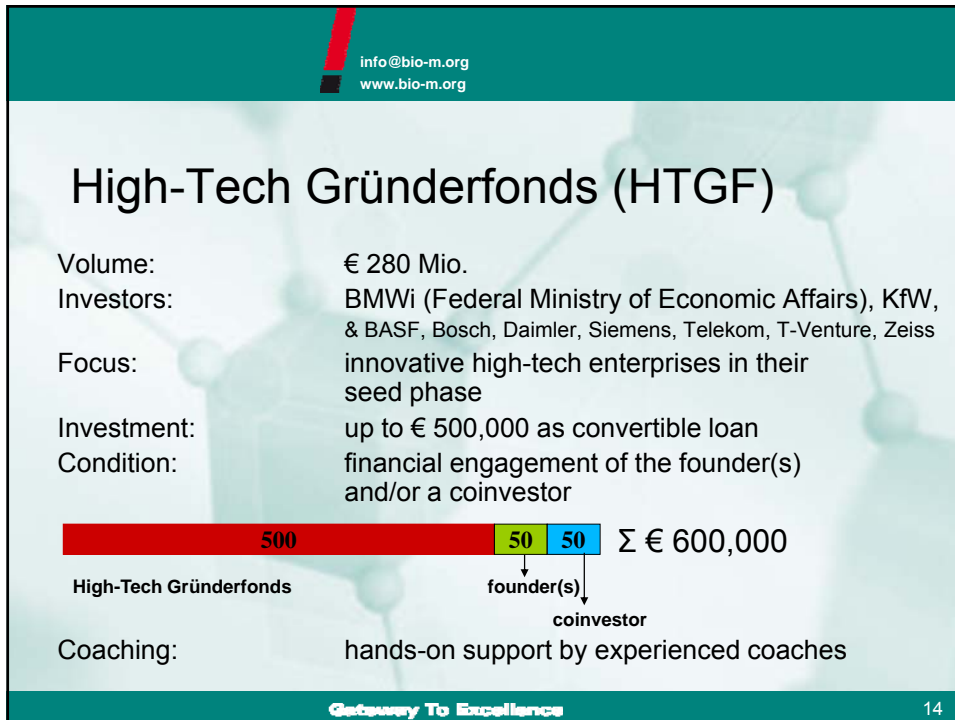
info@bio-m.org
www.bio-m.org

High-Tech Gründerfonds (HTGF)

Volume: € 280 Mio.
Investors: BMWi (Federal Ministry of Economic Affairs), KfW, & BASF, Bosch, Daimler, Siemens, Telekom, T-Venture, Zeiss
Focus: innovative high-tech enterprises in their seed phase
Investment: up to € 500,000 as convertible loan
Condition: financial engagement of the founder(s) and/or a coinvestor

500 50 50 Σ € 600,000

High-Tech Gründerfonds founder(s) coinvestor

Coaching: hands-on support by experienced coaches

Gateway To Excellence

14